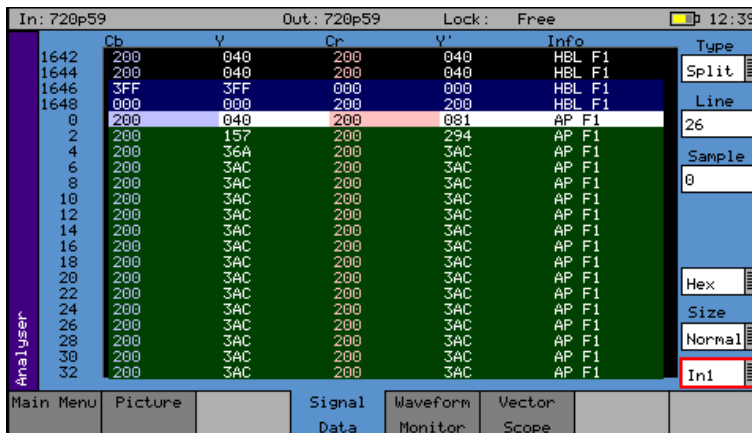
In: 720p59 Out: 720p59 Lock: Free 12:3

| | Cb | Y | Cr | Y' | Info |
|---|---|---|---|---|---|
| 1642 | 200 | 040 | 200 | 040 | HBL F1 |
| 1644 | 200 | 040 | 200 | 040 | HBL F1 |
| 1646 | 3FF | 3FF | 000 | 000 | HBL F1 |
| 1648 | 000 | 000 | 200 | 200 | HBL F1 |
| 0 | 200 | 040 | 200 | 081 | AP F1 |
| 2 | 200 | 157 | 200 | 294 | AP F1 |
| 4 | 200 | 36A | 200 | 3AC | AP F1 |
| 6 | 200 | 3AC | 200 | 3AC | AP F1 |
| 8 | 200 | 3AC | 200 | 3AC | AP F1 |
| 10 | 200 | 3AC | 200 | 3AC | AP F1 |
| 12 | 200 | 3AC | 200 | 3AC | AP F1 |
| 14 | 200 | 3AC | 200 | 3AC | AP F1 |
| 16 | 200 | 3AC | 200 | 3AC | AP F1 |
| 18 | 200 | 3AC | 200 | 3AC | AP F1 |
| 20 | 200 | 3AC | 200 | 3AC | AP F1 |
| 22 | 200 | 3AC | 200 | 3AC | AP F1 |
| 24 | 200 | 3AC | 200 | 3AC | AP F1 |
| 26 | 200 | 3AC | 200 | 3AC | AP F1 |
| 28 | 200 | 3AC | 200 | 3AC | AP F1 |
| 30 | 200 | 3AC | 200 | 3AC | AP F1 |
| 32 | 200 | 3AC | 200 | 3AC | AP F1 |

Analyser

Type
Split
Line
26
Sample
0
Hex
Size
Normal
In1

Main Menu | Picture | Signal Data | Waveform Monitor | Vector Scope